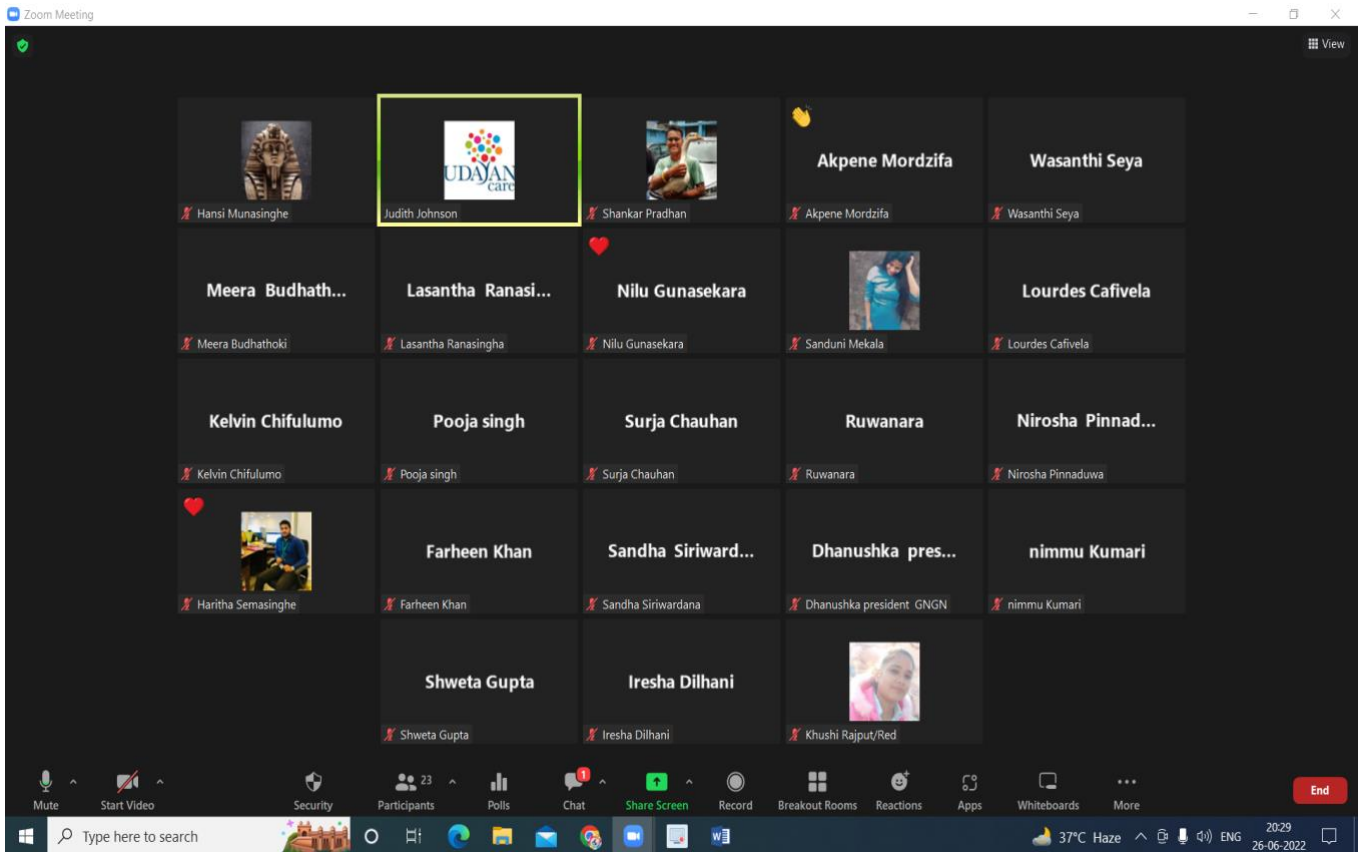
Zoom Meeting

View

Hansi Munasinghe

UDAYAN care
Judith Johnson

Shankar Pradhan

Akpene Mordzifa
Akpene Mordzifa

Wasanthi Seya
Wasanthi Seya

Meera Budhath...
Meera Budhathoki

Lasantha Ranasi...
Lasantha Ranasingha

Nilu Gunasekara
Nilu Gunasekara

Sanduni Mekala

Lourdes Cafivela
Lourdes Cafivela

Kelvin Chifulumo
Kelvin Chifulumo

Pooja singh
Pooja singh

Surja Chauhan
Surja Chauhan

Ruwanara
Ruwanara

Nirosha Pinnad...
Nirosha Pinnaduwa

Haritha Semasinghe

Farheen Khan
Farheen Khan

Sandha Siriward...
Sandha Siriwardana

Dhanushka pres...
Dhanushka president GNGN

nimmu Kumari
nimmu Kumari

Shweta Gupta
Shweta Gupta

Iresha Dilhani
Iresha Dilhani

Khushi Rajput/Red

Mute | Start Video | Security | 23 Participants | Polls | 1 Chat | Share Screen | Record | Breakout Rooms | Reactions | Apps | Whiteboards | More | End

Type here to search

37°C Haze ENG 20:29 26-06-2022